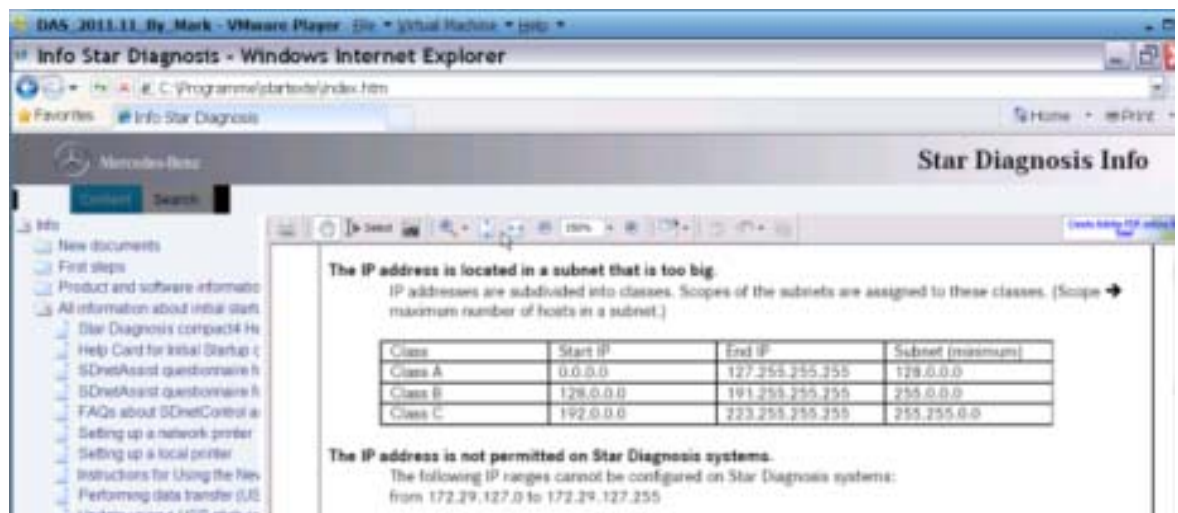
DAS_2011.11_By_Mark - VMware Player File ▾ Virtual Machine ▾ Help ▾

Info Star Diagnosis - Windows Internet Explorer

C:\Programme\startseite\index.htm

Favorites Info Star Diagnosis

Home ▾ Print ▾

Mercedes-Benz

Star Diagnosis Info

Content Search

Info
New documents
First steps
Product and software informatio
All information about initial start
Star Diagnosis compact4 He
Help Card for Initial Startup c
SDnetAssist questionnaire fi
SDnetAssist questionnaire fi
FAQs about SDnetControl a
Setting up a network printer
Setting up a local printer
Instructions for Using the Nev
Performing data transfer (US

Select 150%

The IP address is located in a subnet that is too big.

IP addresses are subdivided into classes. Scopes of the subnets are assigned to these classes. (Scope ➔ maximum number of hosts in a subnet.)

| Class | Start IP | End IP | Subnet (minimum) |
|---|---|---|---|
| Class A | 0.0.0.0 | 127.255.255.255 | 128.0.0.0 |
| Class B | 128.0.0.0 | 191.255.255.255 | 255.0.0.0 |
| Class C | 192.0.0.0 | 223.255.255.255 | 255.255.0.0 |

The IP address is not permitted on Star Diagnosis systems.

The following IP ranges cannot be configured on Star Diagnosis systems:
from 172.29.127.0 to 172.29.127.255